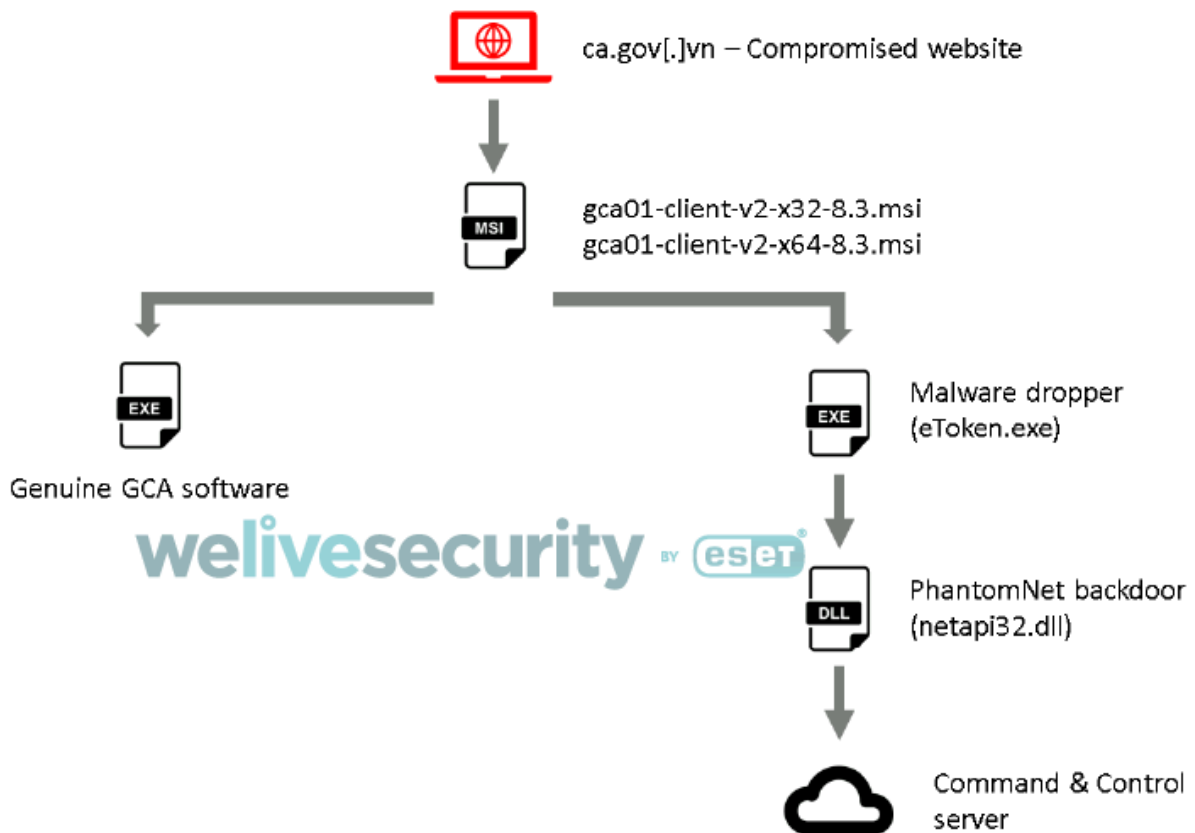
ca.gov[.]vn – Compromised website

MSI

gca01-client-v2-x32-8.3.msi
gca01-client-v2-x64-8.3.msi

EXE

Genuine GCA software

EXE

Malware dropper
(eToken.exe)

welivesecurity BY eset

DLL

PhantomNet backdoor
(netapi32.dll)

Command & Control
server